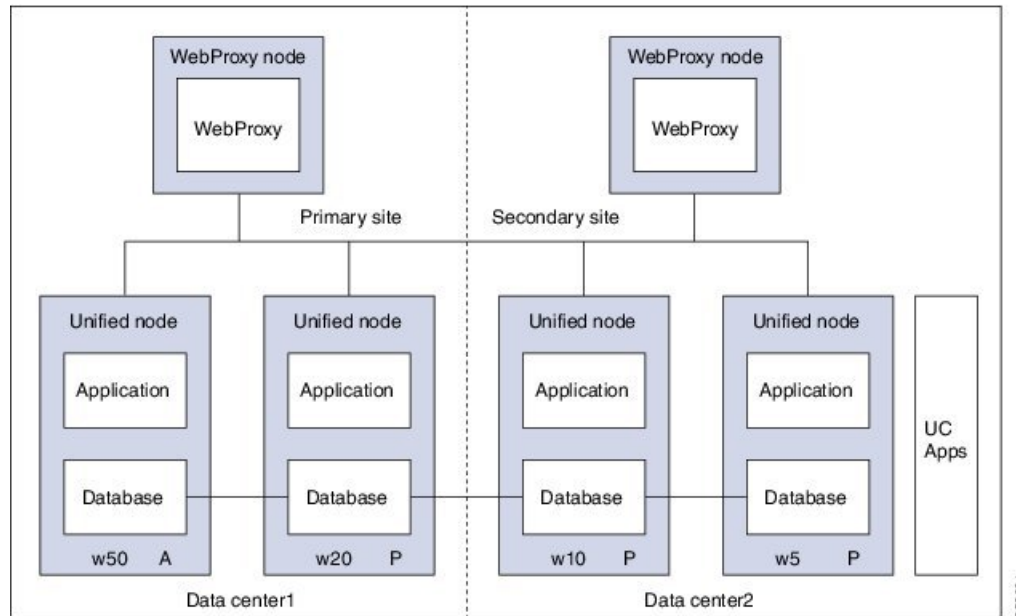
WebProxy node
WebProxy

WebProxy node
WebProxy

Primary site
Secondary site

Unified node
Application
Database
w50 A

Unified node
Application
Database
w20 P

Unified node
Application
Database
w10 P

Unified node
Application
Database
w5 P

UC Apps

Data center1
Data center2